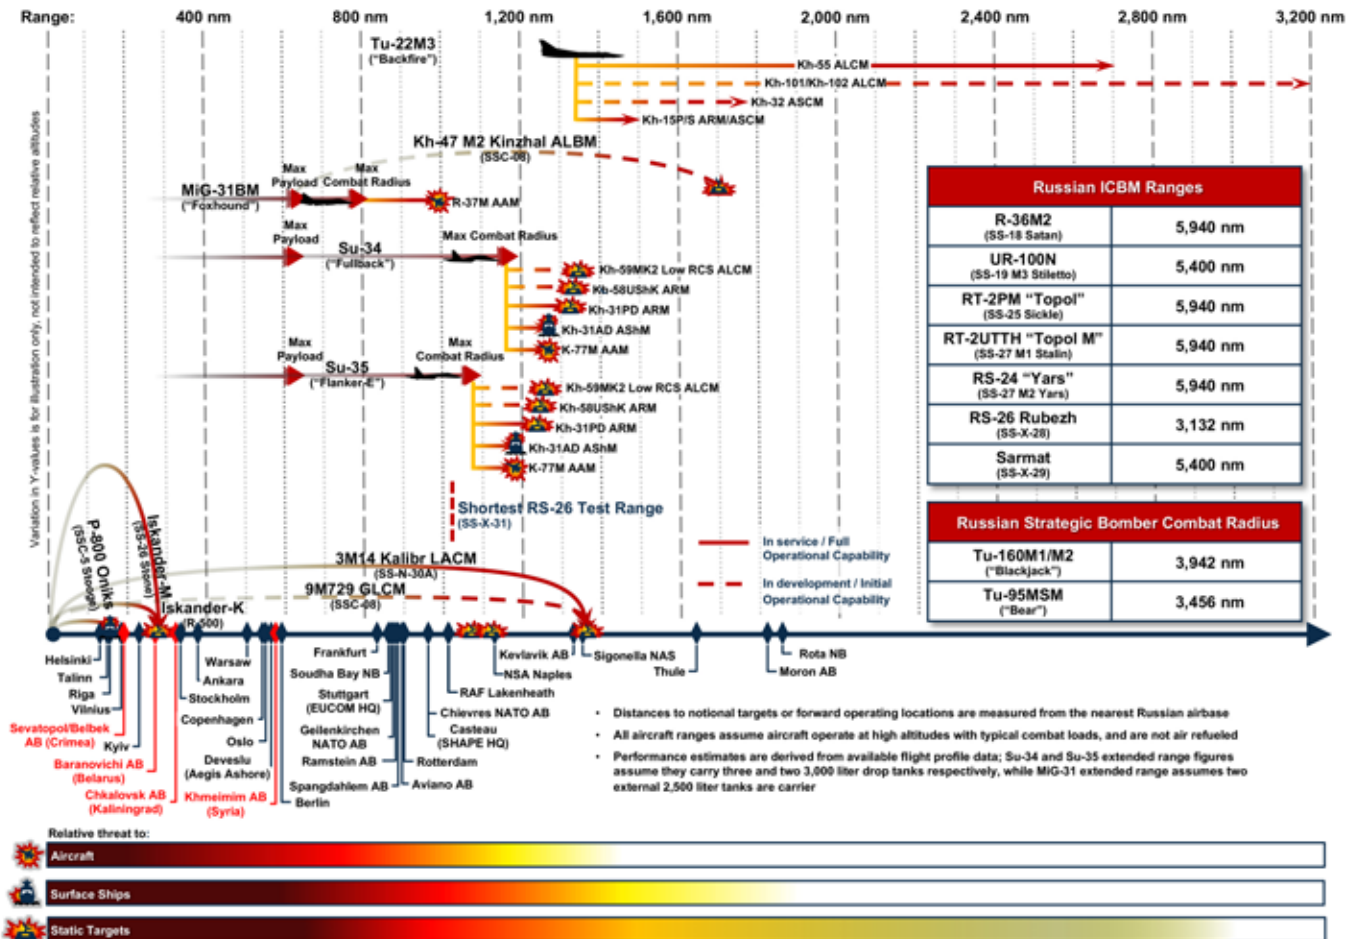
Range: 400 nm 800 nm 1,200 nm 1,600 nm 2,000 nm 2,400 nm 2,800 nm 3,200 nm

Tu-22M3 ("Backfire")
Kh-55 ALCM
Kh-101/Kh-102 ALCM
Kh-32 ASCM
Kh-15P/S ARM/ASCM

Kh-47 M2 Kinzhal ALBM (SSC-08)

MiG-31BM ("Foxhound")
Max Payload
Max Combat Radius
R-37M AAM

Max Payload
Su-34 ("Fullback")
Max Combat Radius
Kh-59MK2 Low RCS ALCM
Kh-58UShK ARM
Kh-31PD ARM
Kh-31AD AShM
K-77M AAM

Max Payload
Su-35 ("Flanker-E")
Max Combat Radius
Kh-59MK2 Low RCS ALCM
Kh-58UShK ARM
Kh-31PD ARM
Kh-31AD AShM
K-77M AAM

Variation in Y-values is for illustration only, not intended to reflect relative altitudes

Shortest RS-26 Test Range (SS-X-31)

P-800 Oniks (SSC-5 Stooge)
Iskander-M (SS-26 Stone)
Iskander-K (R-500)
3M14 Kalibr LACM (SS-N-30A)
9M729 GLCM (SSC-08)

In service / Full Operational Capability
In development / Initial Operational Capability

| Russian ICBM Ranges | |
|---|---|
| R-36M2 (SS-18 Satan) | 5,940 nm |
| UR-100N (SS-19 M3 Stiletto) | 5,400 nm |
| RT-2PM "Topol" (SS-25 Sickle) | 5,940 nm |
| RT-2UTTH "Topol M" (SS-27 M1 Stalin) | 5,940 nm |
| RS-24 "Yars" (SS-27 M2 Yars) | 5,940 nm |
| RS-26 Rubezh (SS-X-28) | 3,132 nm |
| Sarmat (SS-X-29) | 5,400 nm |

| Russian Strategic Bomber Combat Radius | |
|---|---|
| Tu-160M1/M2 ("Blackjack") | 3,942 nm |
| Tu-95MSM ("Bear") | 3,456 nm |

Helsinki
Talinn
Riga
Vilnius
Sevatopol/Belbek AB (Crimea)
Kyiv
Baranovichi AB (Belarus)
Chkalovsk AB (Kaliningrad)
Warsaw
Ankara
Stockholm
Copenhagen
Oslo
Deveslu (Aegis Ashore)
Khmeimim AB (Syria)
Frankfurt
Soudha Bay NB
Stuttgart (EUCOM HQ)
Geilenkirchen NATO AB
Ramstein AB
Spangdahlem AB
Berlin
Rotterdam
Aviano AB
RAF Lakenheath
Chievres NATO AB
Casteau (SHAPE HQ)
Kevlavik AB
NSA Naples
Sigonella NAS
Thule
Rota NB
Moron AB

• Distances to notional targets or forward operating locations are measured from the nearest Russian airbase
• All aircraft ranges assume aircraft operate at high altitudes with typical combat loads, and are not air refueled
• Performance estimates are derived from available flight profile data; Su-34 and Su-35 extended range figures assume they carry three and two 3,000 liter drop tanks respectively, while MiG-31 extended range assumes two external 2,500 liter tanks are carrier

Relative threat to:
Aircraft
Surface Ships
Static Targets